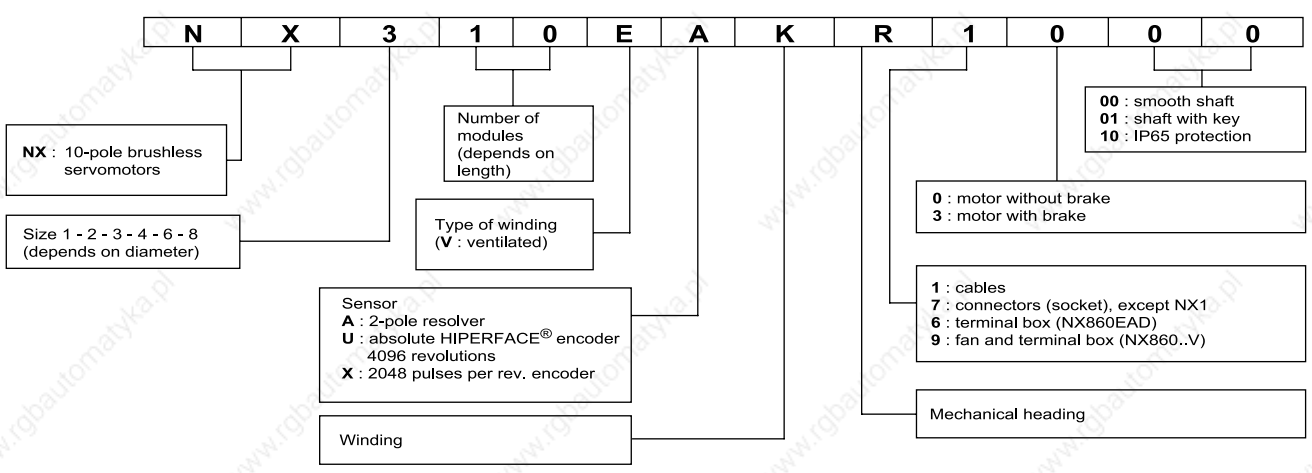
| N | X | 3 | 1 | 0 | E | A | K | R | 1 | 0 | 0 | 0 |
|---|---|---|---|---|---|---|---|---|---|---|---|---|

NX : 10-pole brushless servomotors

Size 1 - 2 - 3 - 4 - 6 - 8 (depends on diameter)

Number of modules (depends on length)

Type of winding (V : ventilated)

Sensor
A : 2-pole resolver
U : absolute HIPERFACE® encoder 4096 revolutions
X : 2048 pulses per rev. encoder

Winding

00 : smooth shaft
01 : shaft with key
10 : IP65 protection

0 : motor without brake
3 : motor with brake

1 : cables
7 : connectors (socket), except NX1
6 : terminal box (NX860EAD)
9 : fan and terminal box (NX860..V)

Mechanical heading

www.rgbautomatyka.pl